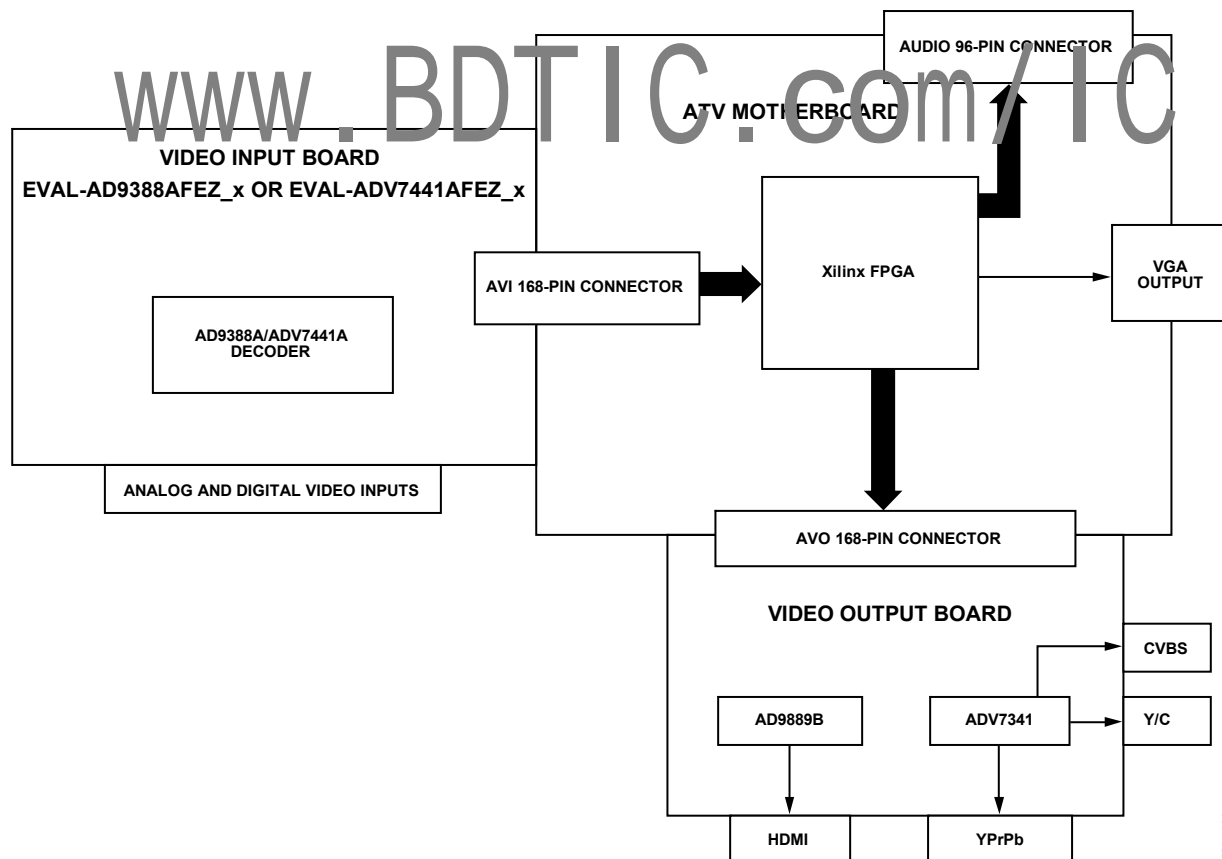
www.BDTIC.com/IC

AUDIO 96-PIN CONNECTOR

ATV MOTHERBOARD

VIDEO INPUT BOARD

EVAL-AD9388AFEZ_x OR EVAL-ADV7441AFEZ_x

AVI 168-PIN CONNECTOR

Xilinx FPGA

VGA OUTPUT

AD9388A/ADV7441A DECODER

ANALOG AND DIGITAL VIDEO INPUTS

AVO 168-PIN CONNECTOR

VIDEO OUTPUT BOARD

CVBS

AD9889B

ADV7341

Y/C

HDMI

YPrPb